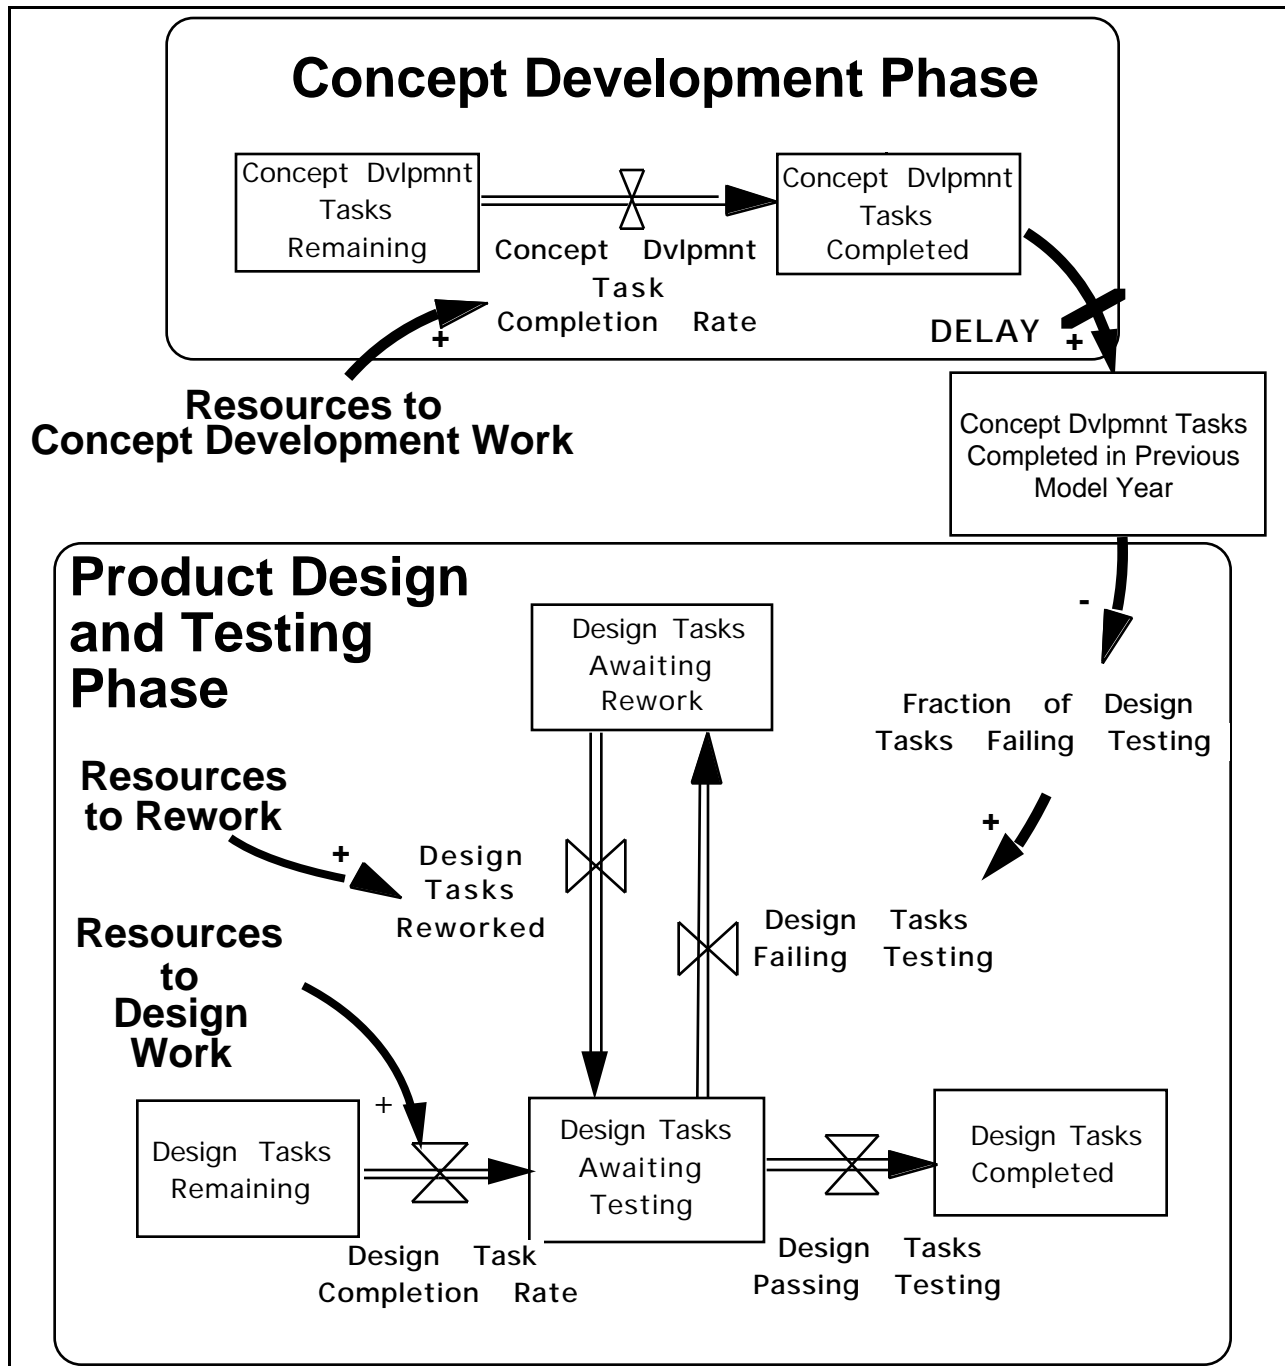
Concept Development Phase

Concept Dvlpmnt Tasks Remaining

Concept Dvlpmnt Task Completion Rate

Concept Dvlpmnt Tasks Completed

+

DELAY

+

Resources to Concept Development Work

Concept Dvlpmnt Tasks Completed in Previous Model Year

-

Product Design and Testing Phase

Design Tasks Awaiting Rework

Fraction of Design Tasks Failing Design Testing

Resources to Rework

+

Design Tasks Reworked

+

Design Tasks Failing Testing

Resources to Design Work

+

Design Tasks Remaining

Design Tasks Awaiting Testing

Design Tasks Completed

Design Task Completion Rate

Design Tasks Passing Testing